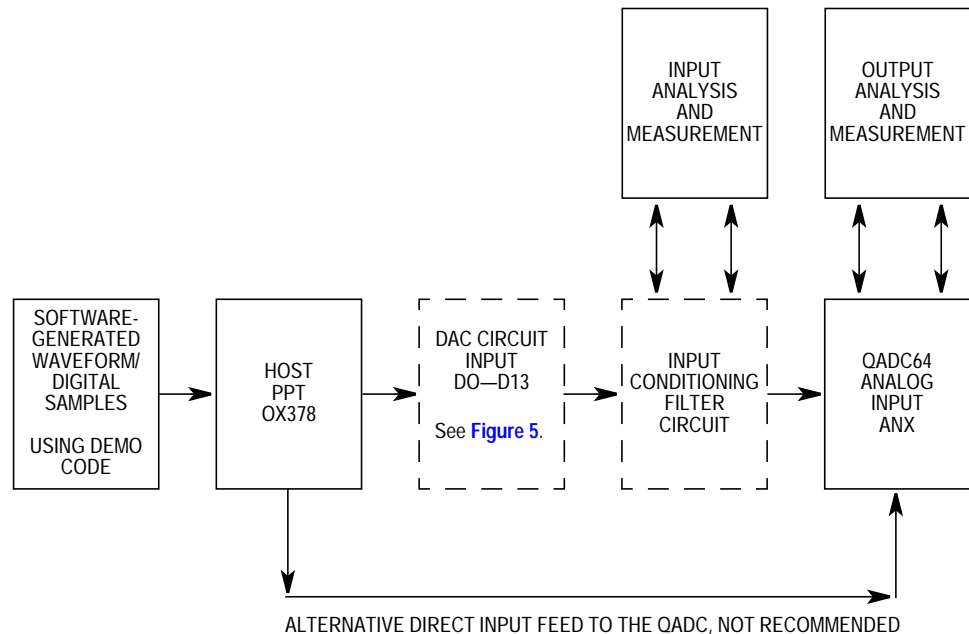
INPUT ANALYSIS AND MEASUREMENT

OUTPUT ANALYSIS AND MEASUREMENT

SOFTWARE-GENERATED WAVEFORM/ DIGITAL SAMPLES

USING DEMO CODE

HOST PPT OX378

DAC CIRCUIT INPUT DO—D13

See Figure 5.

INPUT CONDITIONING FILTER CIRCUIT

QADC64 ANALOG INPUT ANX

ALTERNATIVE DIRECT INPUT FEED TO THE QADC, NOT RECOMMENDED